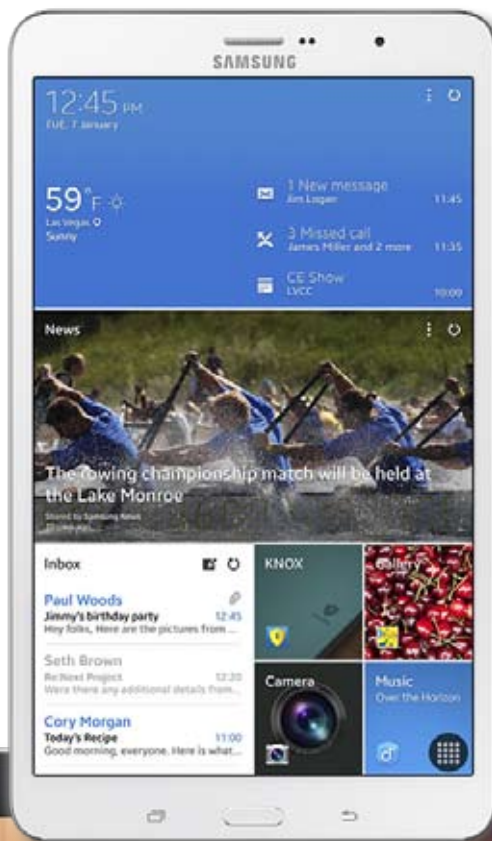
SAMSUNG

12:45 PM
TUE, 7 January

59°F
Las Vegas
Sunny

1 New message
Jim Logan
11:45

3 Missed call
James Miller and 2 more
11:35

CE Show
LVCC
10:00

News

The rowing championship match will be held at the Lake Monroe

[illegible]

Inbox

Paul Woods
Jimmy's birthday party
12:45
Hey folks, Here are the pictures from ...

Seth Brown
Re:Next Project
12:20
Were there any additional details from...

Cory Morgan
Today's Recipe
11:00
Good morning, everyone. Here is what...

KNOX

Gallery

Camera

Music
Over the Horizon